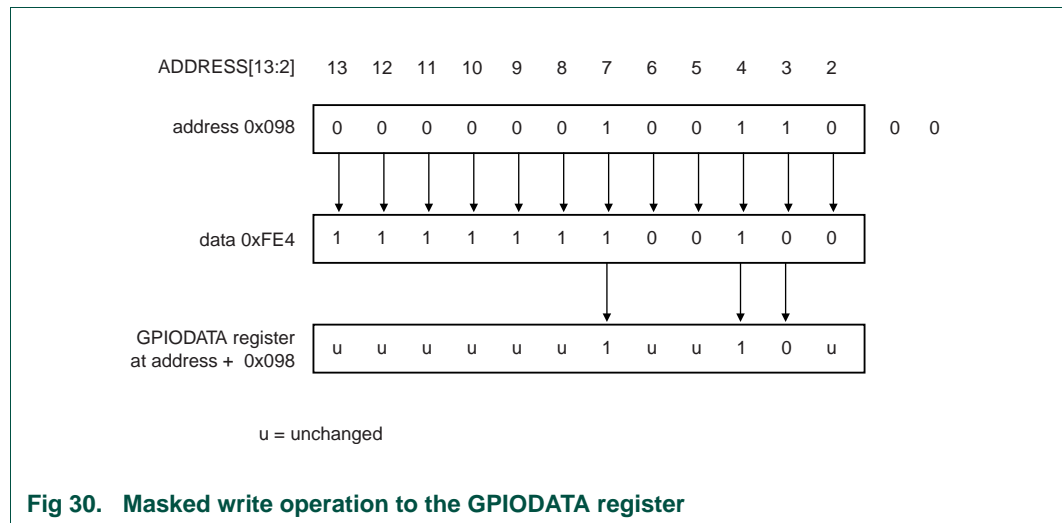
ADDRESS[13:2] 13 12 11 10 9 8 7 6 5 4 3 2

address 0x098 0 0 0 0 0 0 1 0 0 1 1 0 0 0

data 0xFE4 1 1 1 1 1 1 1 0 0 1 0 0

GPIODATA register at address + 0x098 u u u u u u 1 u u 1 0 u

u = unchanged

Fig 30. Masked write operation to the GPIODATA register